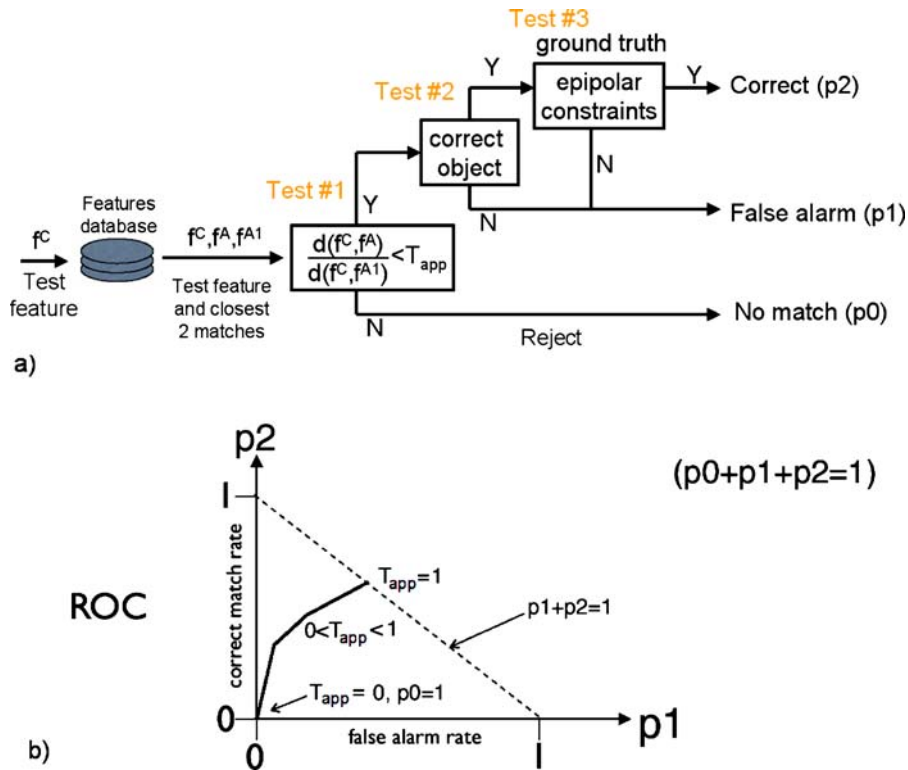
Test #3
ground truth

Test #2

Y

epipolar constraints

Y

Correct (p2)

correct object

N

Test #1

Y

N

False alarm (p1)

$f^C$
Test feature

Features database

$f^C, f^A, f^{A1}$
Test feature and closest 2 matches

$\frac{d(f^C, f^A)}{d(f^C, f^{A1})} < T_{app}$

N

No match (p0)

Reject

a)

p2

(p0+p1+p2=1)

I

ROC

$T_{app}=1$

p1+p2=1

$0<T_{app}<1$

correct match rate

$T_{app} = 0$, p0=1

0

0

false alarm rate

I

p1

b)